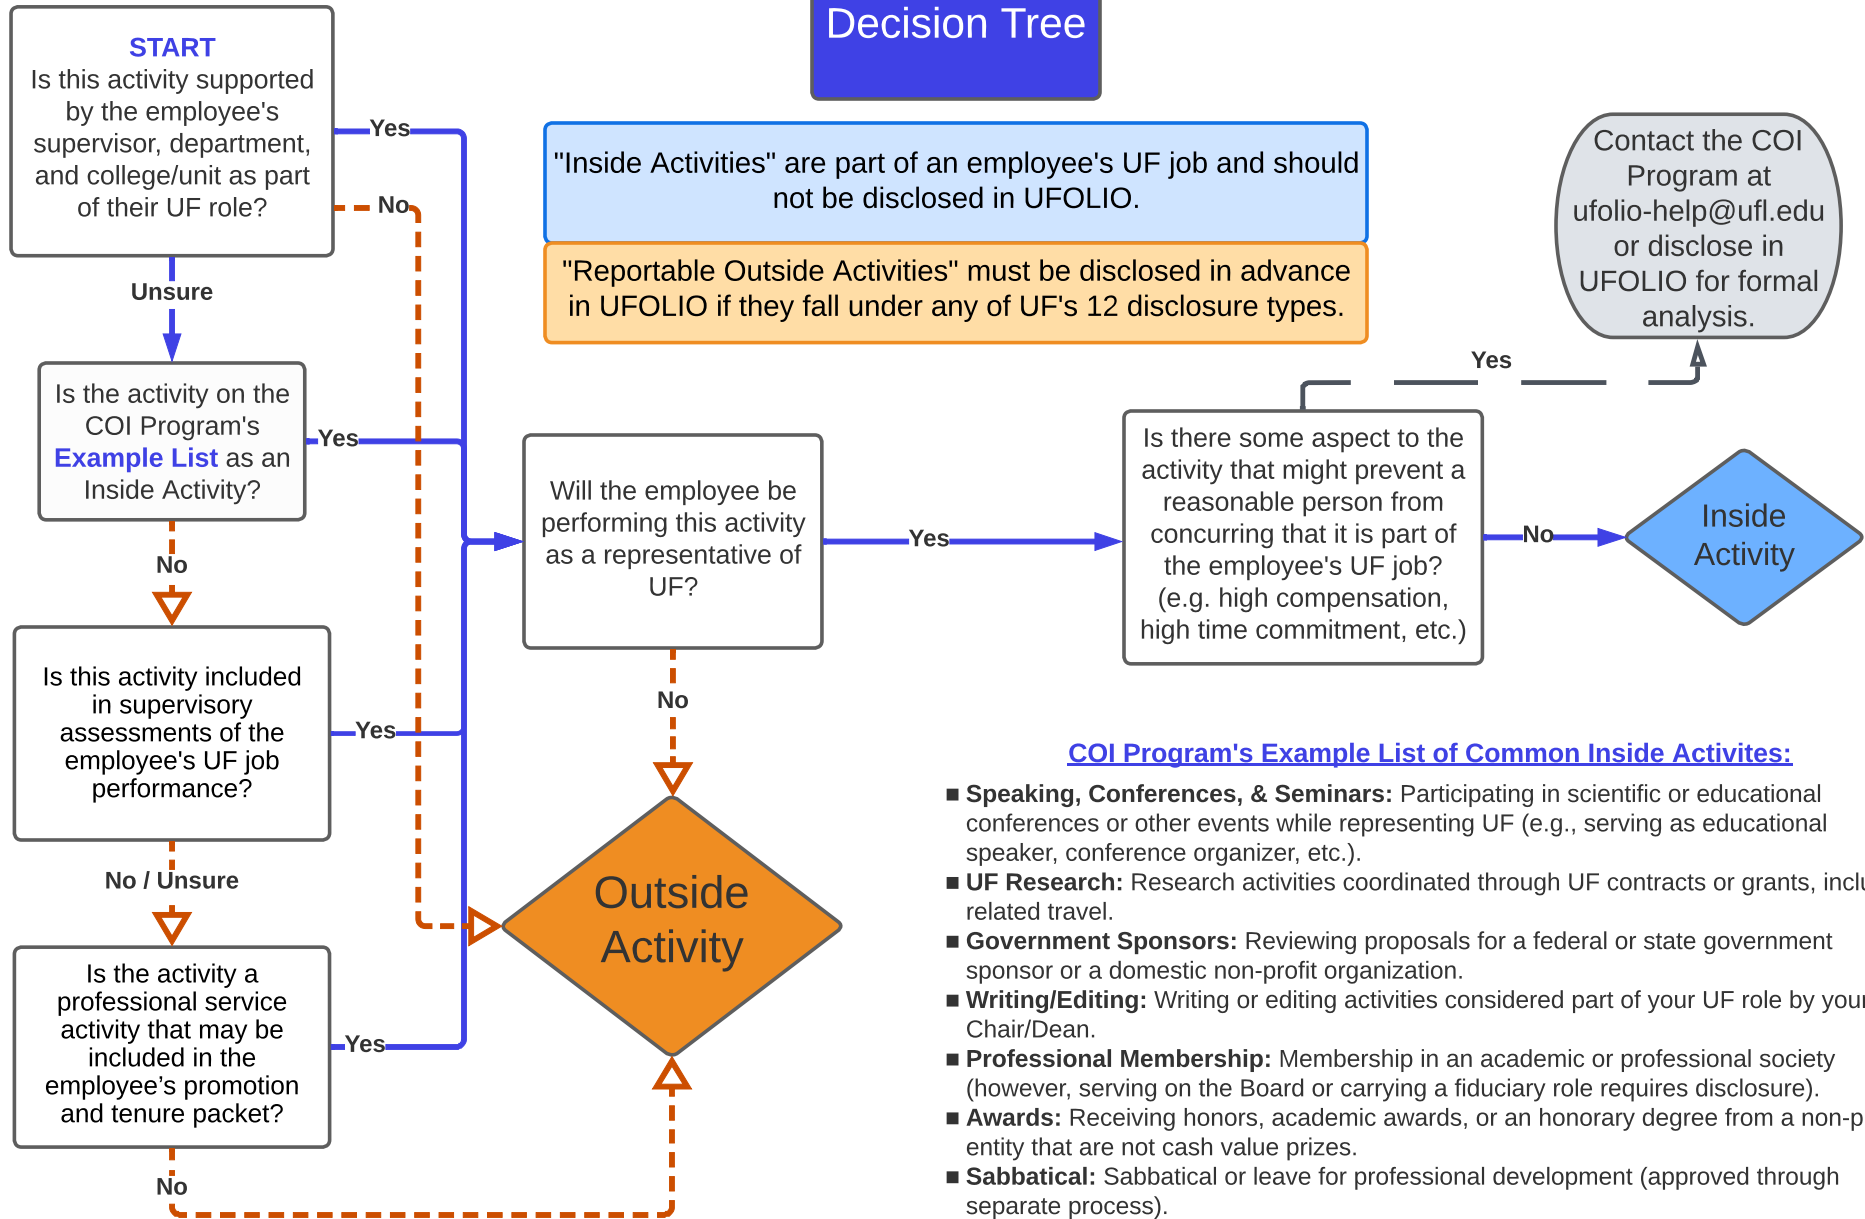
Decision Tree

START
Is this activity supported by the employee's supervisor, department, and college/unit as part of their UF role?

Yes

No

Unsure

"Inside Activities" are part of an employee's UF job and should not be disclosed in UFOLIO.

"Reportable Outside Activities" must be disclosed in advance in UFOLIO if they fall under any of UF's 12 disclosure types.

Contact the COI Program at ufolio-help@ufl.edu or disclose in UFOLIO for formal analysis.

Yes

Is the activity on the COI Program's Example List as an Inside Activity?

Yes

No

Will the employee be performing this activity as a representative of UF?

Yes

Is there some aspect to the activity that might prevent a reasonable person from concurring that it is part of the employee's UF job? (e.g. high compensation, high time commitment, etc.)

No

Inside Activity

No

Is this activity included in supervisory assessments of the employee's UF job performance?

Yes

No / Unsure

Outside Activity

Is the activity a professional service activity that may be included in the employee’s promotion and tenure packet?

Yes

No

COI Program's Example List of Common Inside Activites:

■ Speaking, Conferences, & Seminars: Participating in scientific or educational conferences or other events while representing UF (e.g., serving as educational speaker, conference organizer, etc.).
■ UF Research: Research activities coordinated through UF contracts or grants, inclu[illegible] related travel.
■ Government Sponsors: Reviewing proposals for a federal or state government sponsor or a domestic non-profit organization.
■ Writing/Editing: Writing or editing activities considered part of your UF role by your Chair/Dean.
■ Professional Membership: Membership in an academic or professional society (however, serving on the Board or carrying a fiduciary role requires disclosure).
■ Awards: Receiving honors, academic awards, or an honorary degree from a non-p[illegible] entity that are not cash value prizes.
■ Sabbatical: Sabbatical or leave for professional development (approved through separate process).